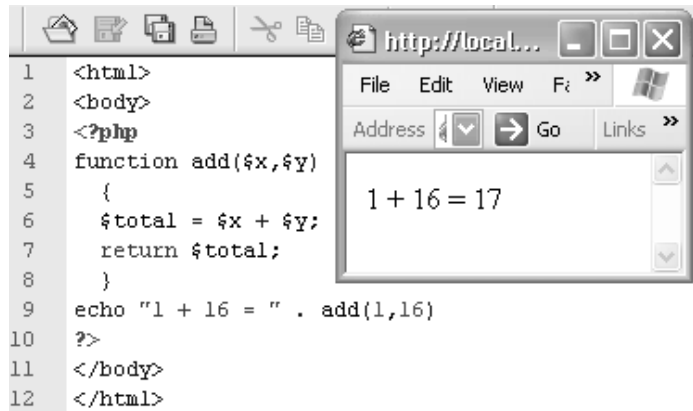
1 <html>
2 <body>
3 <?php
4 function add($x,$y)
5 {
6 $total = $x + $y;
7 return $total;
8 }
9 echo "1 + 16 = " . add(1,16)
10 ?>
11 </body>
12 </html>

http://local...
File Edit View Fa »
Address Go Links »
1 + 16 = 17